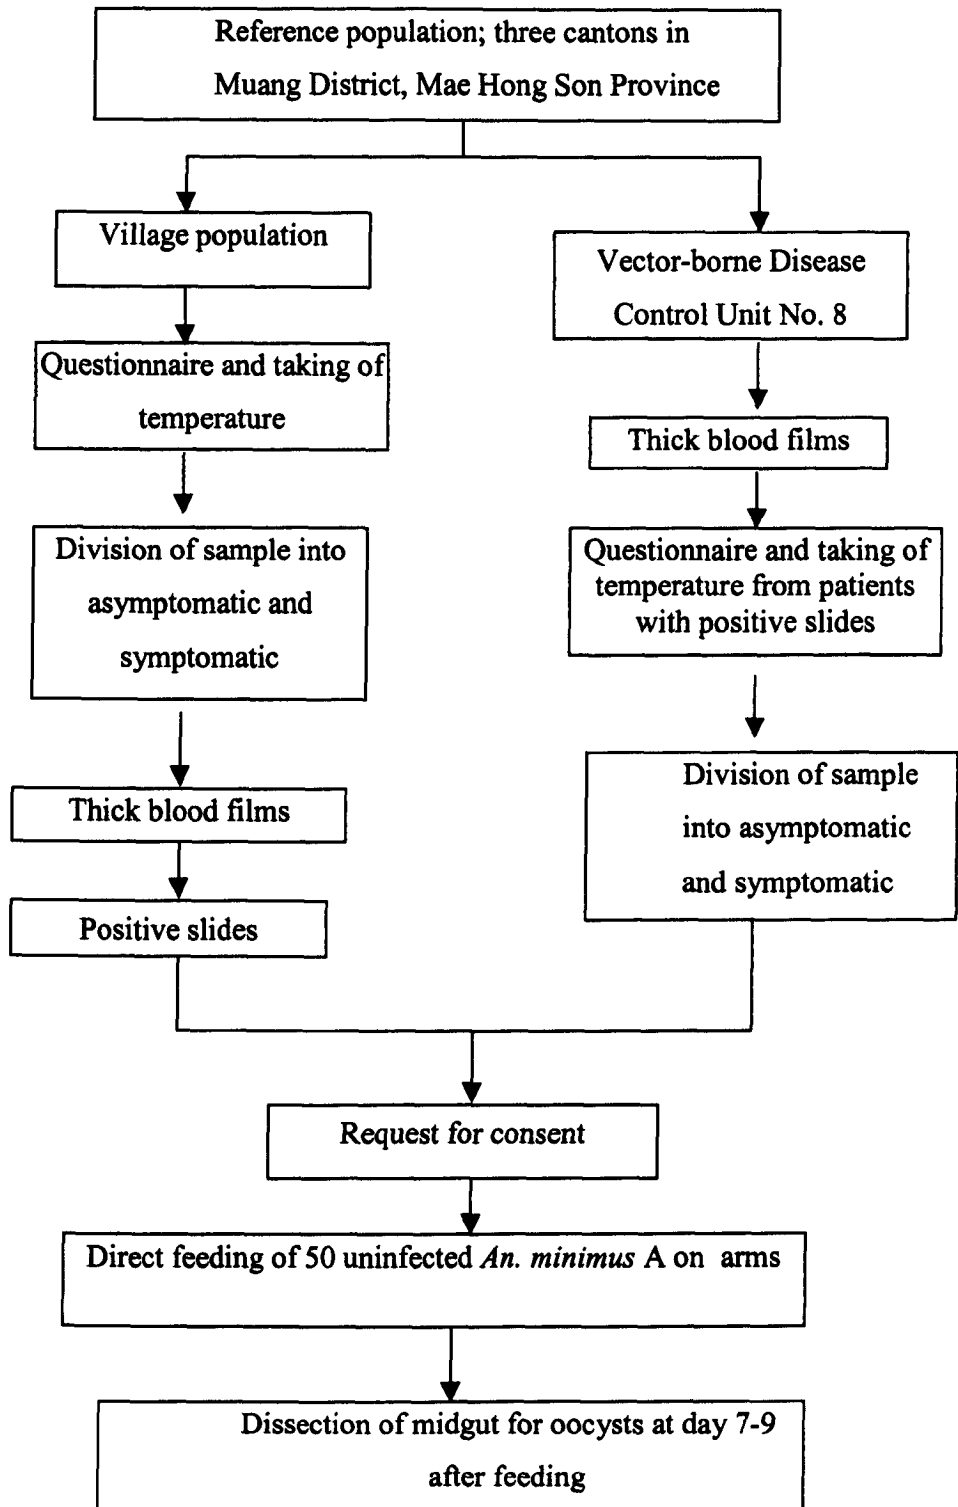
Reference population; three cantons in Muang District, Mae Hong Son Province

Village population

Questionnaire and taking of temperature

Division of sample into asymptomatic and symptomatic

Thick blood films

Positive slides

Vector-borne Disease Control Unit No. 8

Thick blood films

Questionnaire and taking of temperature from patients with positive slides

Division of sample into asymptomatic and symptomatic

Request for consent

Direct feeding of 50 uninfected *An. minimus* A on arms

Dissection of midgut for oocysts at day 7-9 after feeding